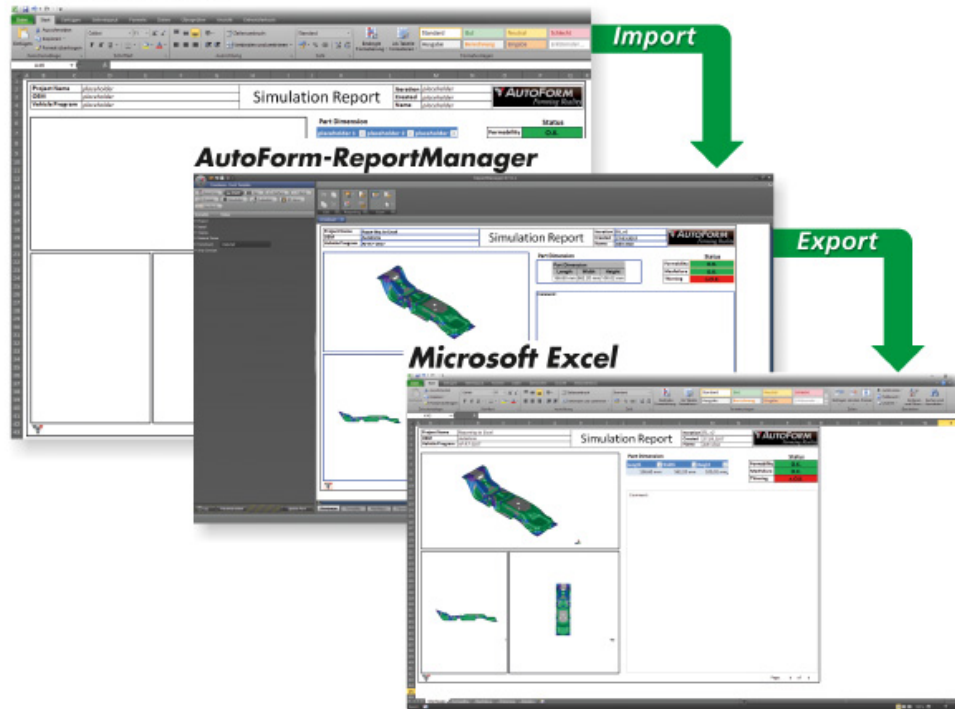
Import

Export

AutoForm-ReportManager

Microsoft Excel

| Project Name | placeholder |
|---|---|
| OEM | placeholder |
| Vehicle/Program | placeholder |

Simulation Report

| Iteration | placeholder |
|---|---|
| Created | placeholder |
| Name | placeholder |

AutoForm

Part Dimension

Status

Formability | O.K.

Simulation Report

Part Dimension

| Length | Width | Height |
|---|---|---|

Status

Formability | O.K.
Wrinkles | O.K.
Thinning | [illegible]

Simulation Report

AutoForm

Part Dimension

Status

Formability | O.K.
Wrinkles | O.K.
Thinning | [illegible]

Comment